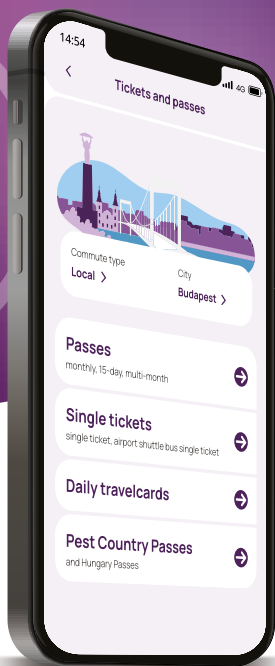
14:54

4G

<

Tickets and passes

Commute type
Local >

City
Budapest >

Passes
monthly, 15-day, multi-month

Single tickets
single ticket, airport shuttle bus single ticket

Daily travelcards

Pest Country Passes
and Hungary Passes